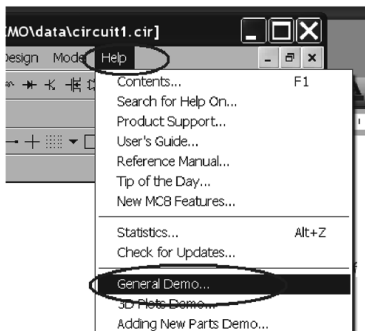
MO\data\circuit1.cir]

esign Mode Help

Contents... F1
Search for Help On...
Product Support...
User's Guide...
Reference Manual...
Tip of the Day...
New MC8 Features...

Statistics... Alt+Z
Check for Updates...

General Demo...
3D Plots Demo...
Adding New Parts Demo...